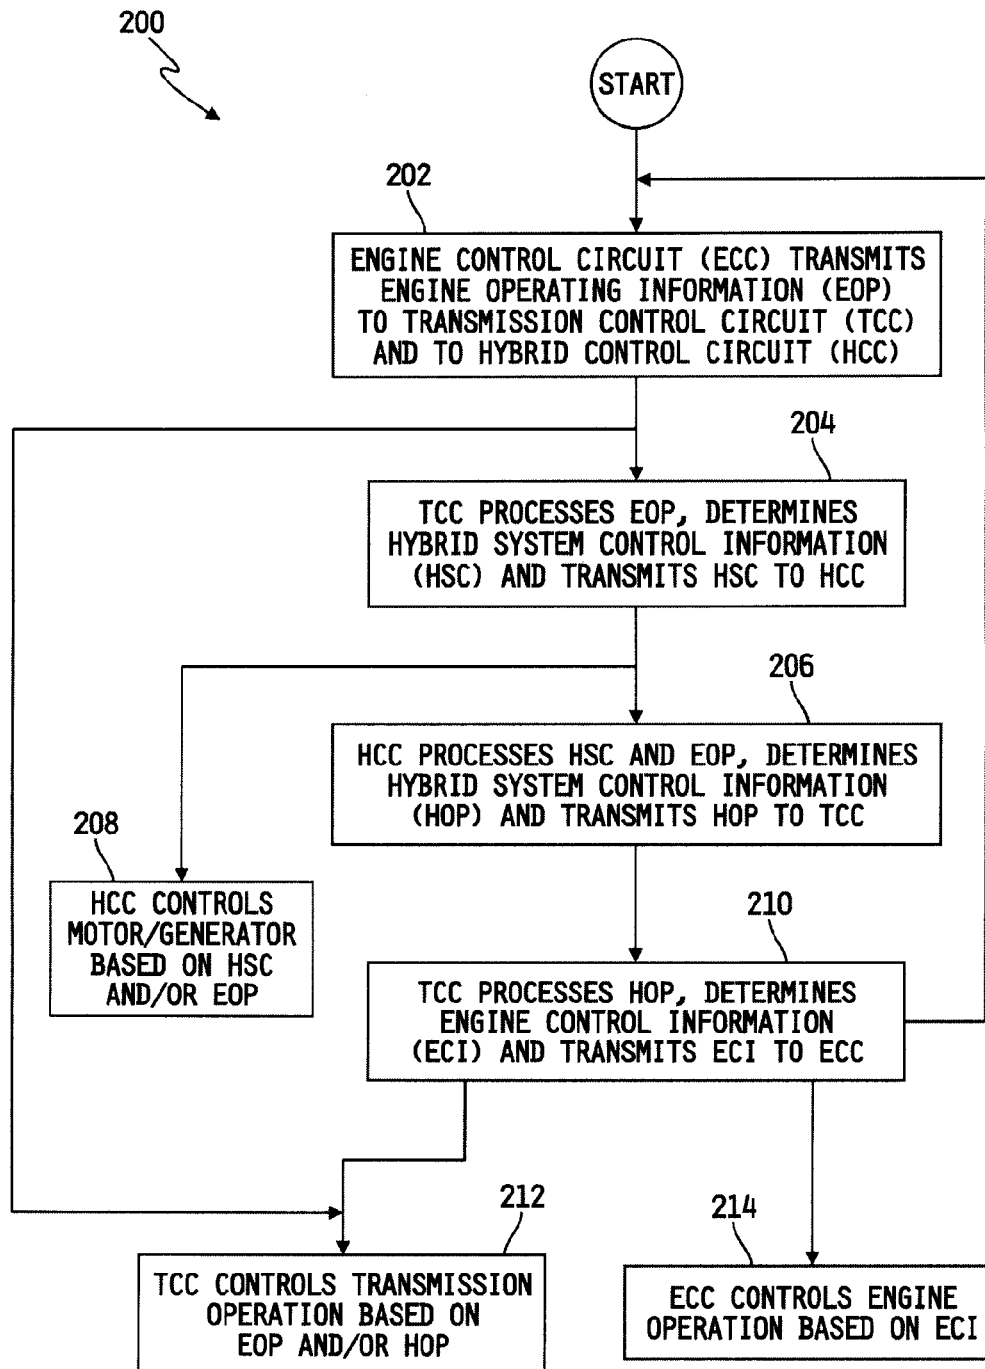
200

START

202

ENGINE CONTROL CIRCUIT (ECC) TRANSMITS ENGINE OPERATING INFORMATION (EOP) TO TRANSMISSION CONTROL CIRCUIT (TCC) AND TO HYBRID CONTROL CIRCUIT (HCC)

204

TCC PROCESSES EOP, DETERMINES HYBRID SYSTEM CONTROL INFORMATION (HSC) AND TRANSMITS HSC TO HCC

206

HCC PROCESSES HSC AND EOP, DETERMINES HYBRID SYSTEM CONTROL INFORMATION (HOP) AND TRANSMITS HOP TO TCC

208

HCC CONTROLS MOTOR/GENERATOR BASED ON HSC AND/OR EOP

210

TCC PROCESSES HOP, DETERMINES ENGINE CONTROL INFORMATION (ECI) AND TRANSMITS ECI TO ECC

212

TCC CONTROLS TRANSMISSION OPERATION BASED ON EOP AND/OR HOP

214

ECC CONTROLS ENGINE OPERATION BASED ON ECI